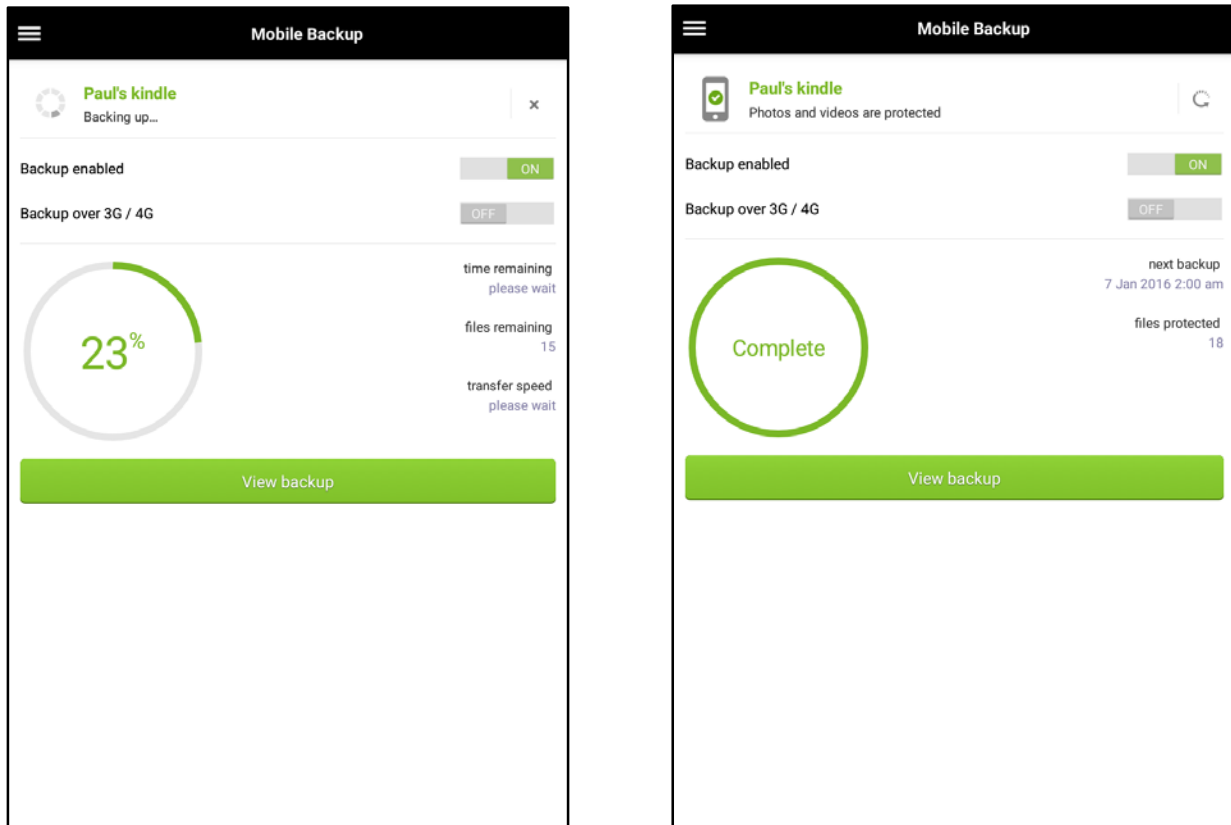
Mobile Backup

Paul's kindle
Backing up...

×

Backup enabled ON

Backup over 3G / 4G OFF

23%

time remaining
please wait

files remaining
15

transfer speed
please wait

View backup

Mobile Backup

Paul's kindle
Photos and videos are protected

Backup enabled ON

Backup over 3G / 4G OFF

Complete

next backup
7 Jan 2016 2:00 am

files protected
18

View backup